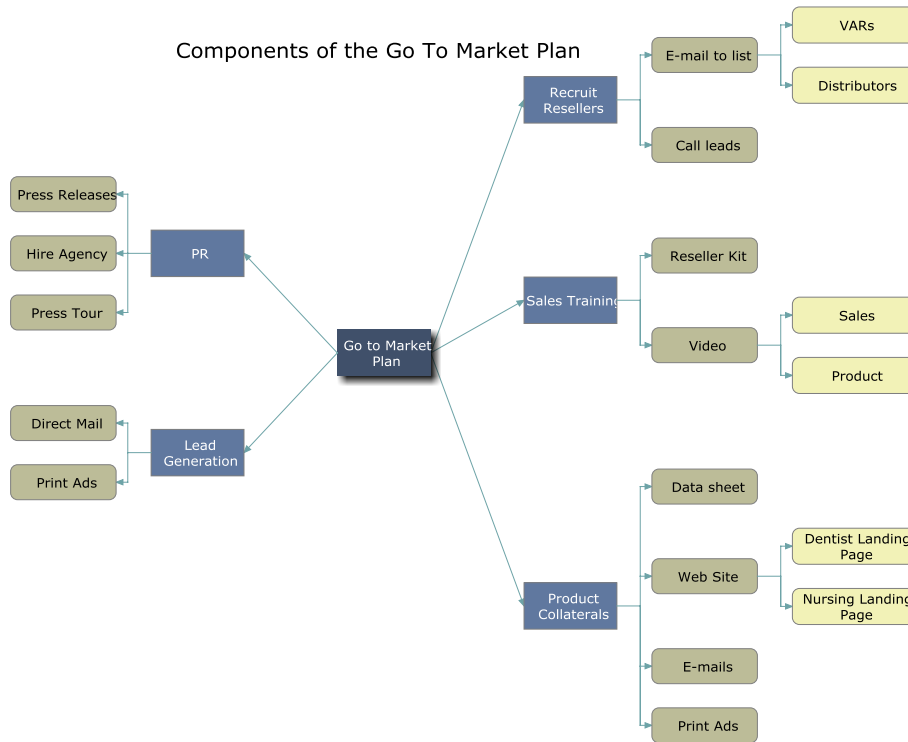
Components of the Go To Market Plan

Go to Market Plan

PR

Press Releases

Hire Agency

Press Tour

Lead Generation

Direct Mail

Print Ads

Recruit Resellers

E-mail to list

VARs

Distributors

Call leads

Sales Training

Reseller Kit

Video

Sales

Product

Product Collaterals

Data sheet

Web Site

Dentist Landing Page

Nursing Landing Page

E-mails

Print Ads